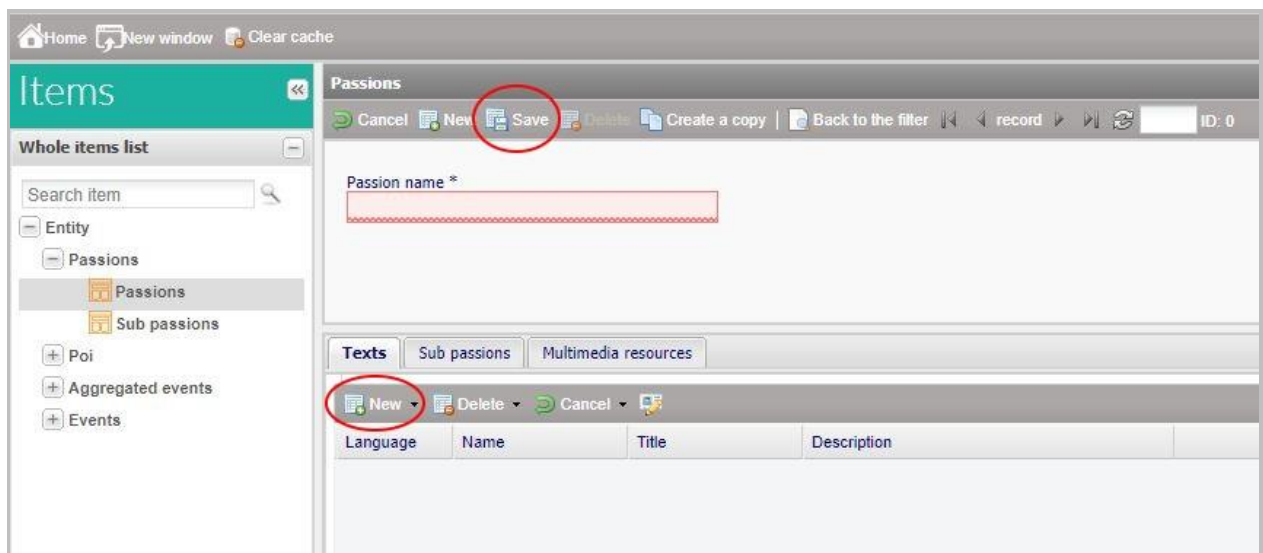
Home New window Clear cache

Items

Whole items list

Search item

Entity

Passions

Passions

Sub passions

Poi

Aggregated events

Events

Passions

Cancel New Save Delete Create a copy | Back to the filter record ID: 0

Passion name *

Texts Sub passions Multimedia resources

New Delete Cancel

| Language | Name | Title | Description |
|---|---|---|---|